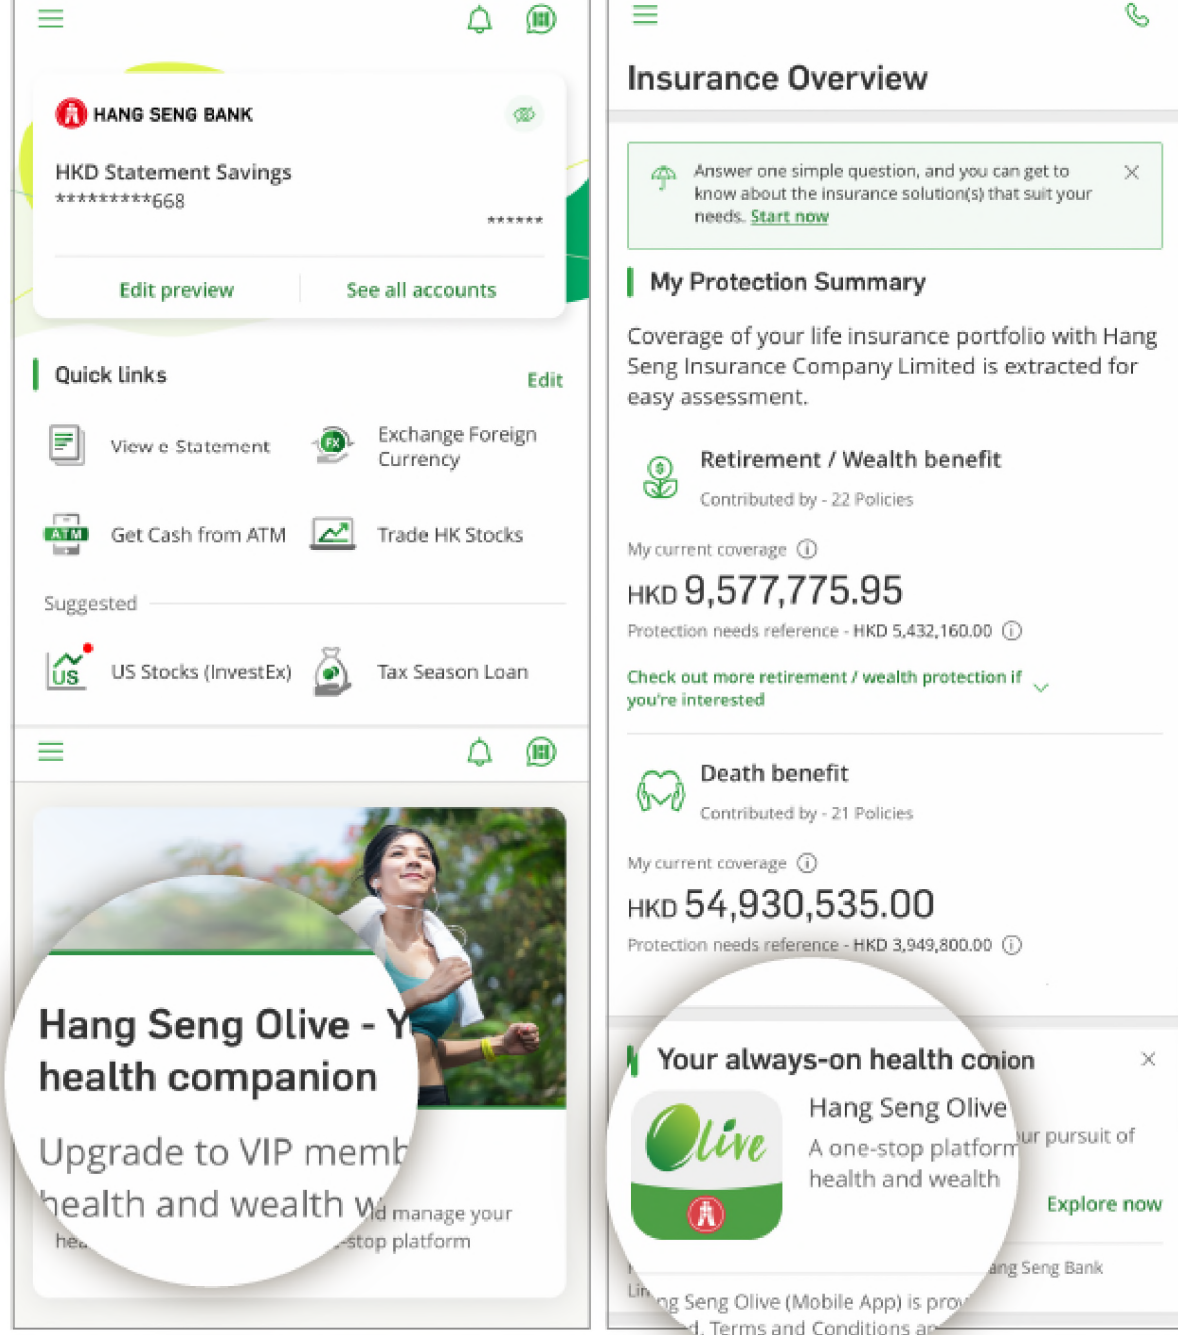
HANG SENG BANK

HKD Statement Savings
**********668
******

Edit preview
See all accounts

Quick links
Edit

View e Statement
Exchange Foreign Currency
Get Cash from ATM
Trade HK Stocks

Suggested

US Stocks (InvestEx)
Tax Season Loan

Hang Seng Olive - Y health companion

Upgrade to VIP memb health and wealth w d manage your hea -stop platform

Insurance Overview

Answer one simple question, and you can get to know about the insurance solution(s) that suit your needs. Start now

My Protection Summary

Coverage of your life insurance portfolio with Hang Seng Insurance Company Limited is extracted for easy assessment.

Retirement / Wealth benefit
Contributed by - 22 Policies

My current coverage
HKD 9,577,775.95
Protection needs reference - HKD 5,432,160.00

Check out more retirement / wealth protection if you're interested

Death benefit
Contributed by - 21 Policies

My current coverage
HKD 54,930,535.00
Protection needs reference - HKD 3,949,800.00

Your always-on health co ion

Olive

Hang Seng Olive
A one-stop platform ur pursuit of health and wealth

Explore now

ang Seng Bank
Lin ng Seng Olive (Mobile App) is pro d. Terms and Conditions ap